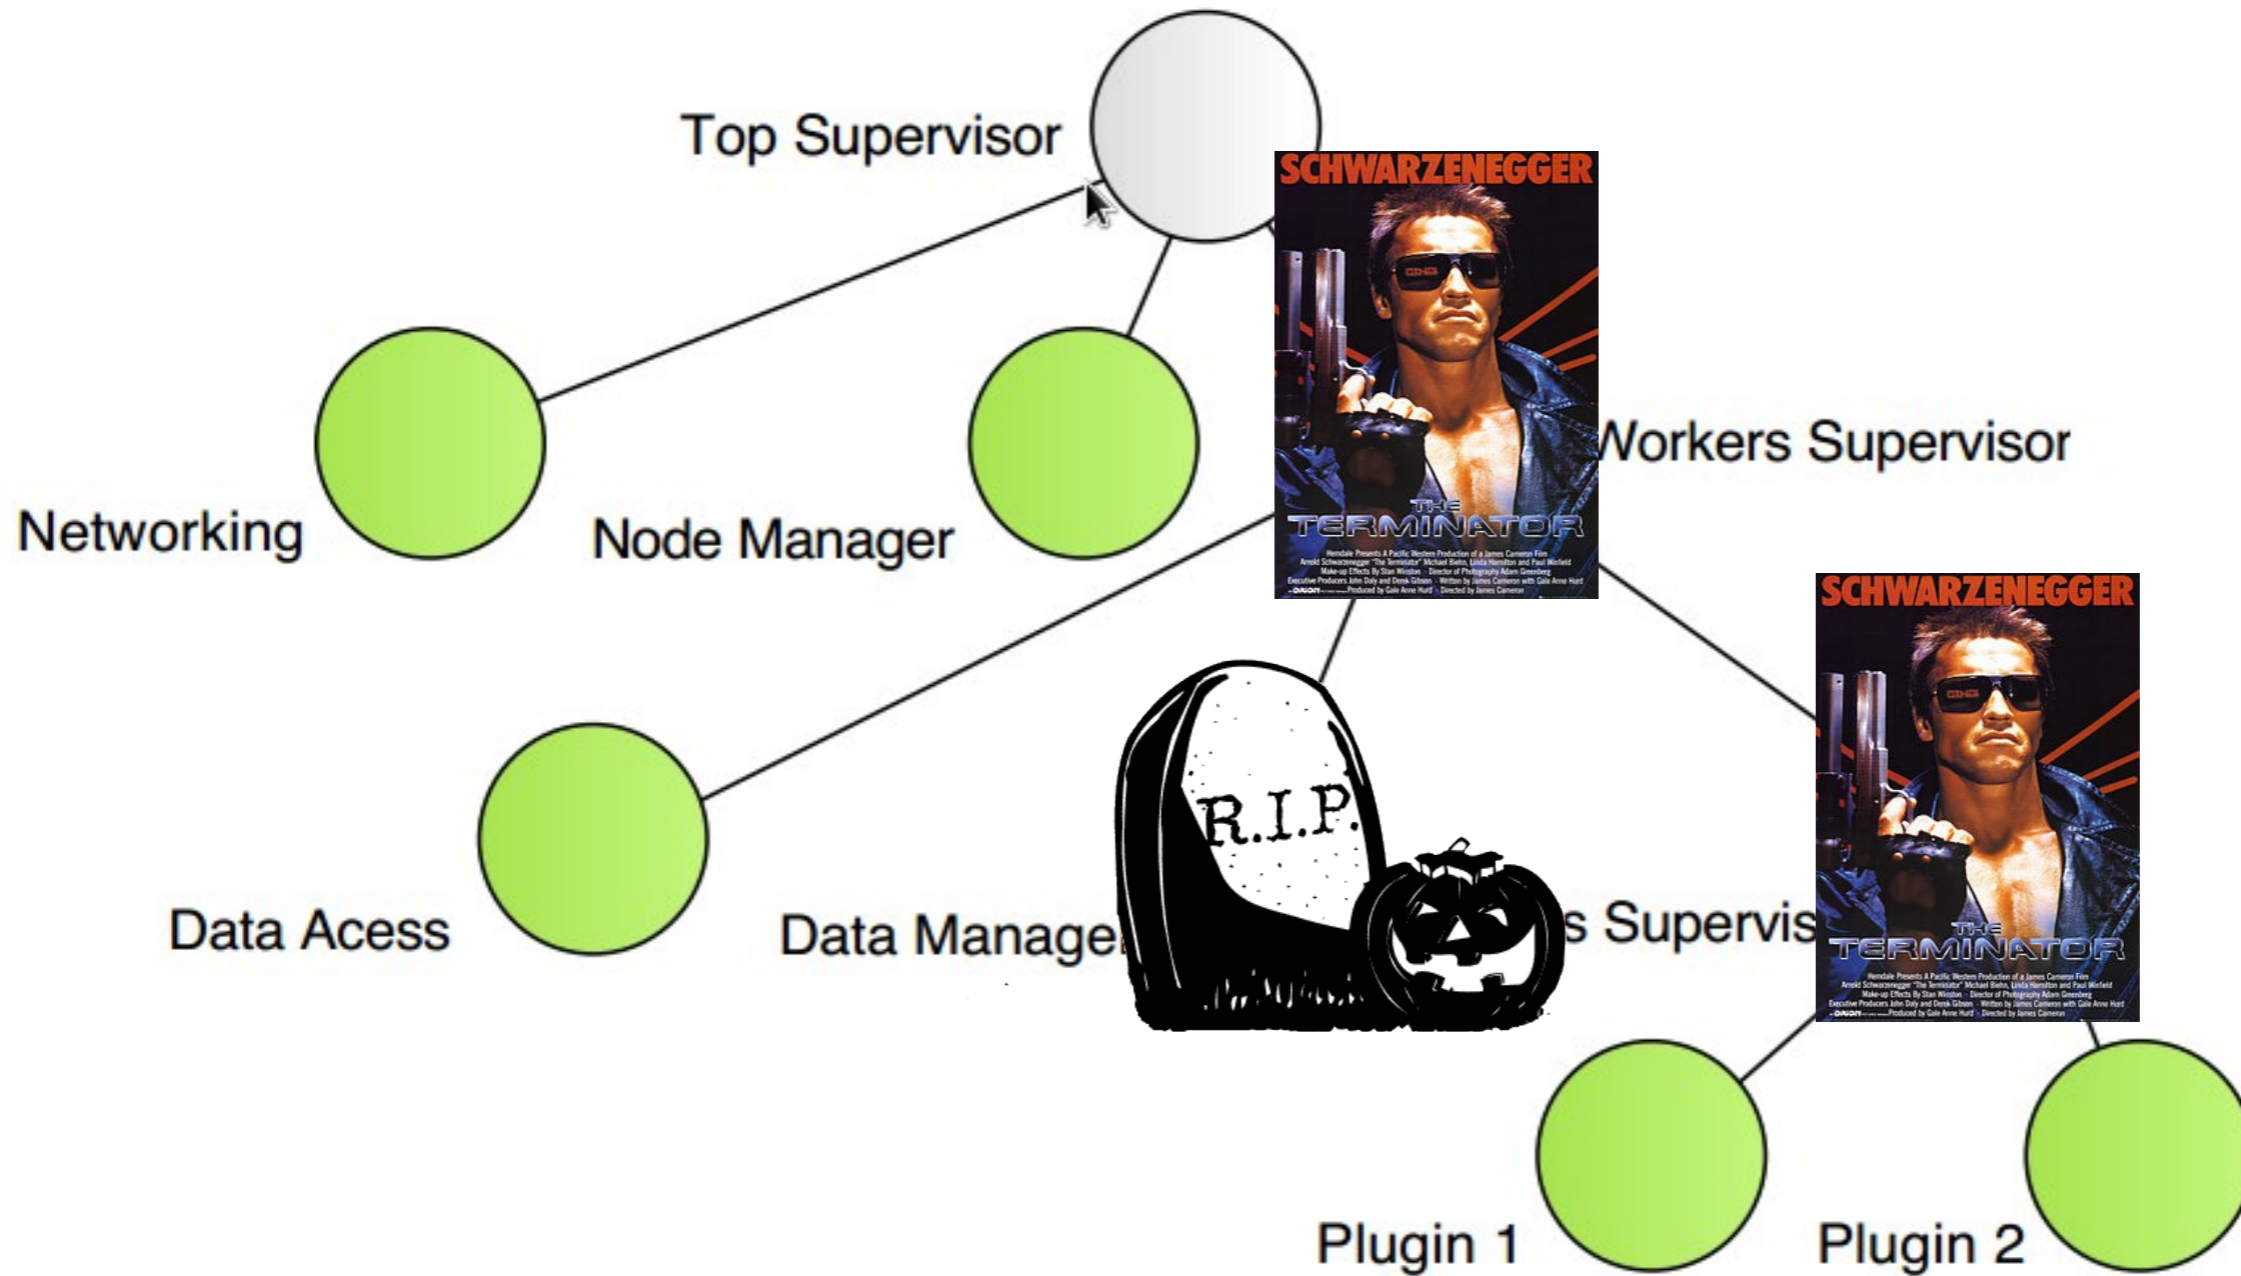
Top Supervisor

SCHWARZENEGGER

THE TERMINATOR

Hemdale Presents A Pacific Western Production of a James Cameron Film
Arnold Schwarzenegger "The Terminator" Michael Biehn, Linda Hamilton and Paul Winfield
Make-up Effects By Stan Winston · Director of Photography Adam Greenberg
Executive Producers John Daly and Derek Gibson · Written by James Cameron with Gale Anne Hurd
ORION · Produced by Gale Anne Hurd · Directed by James Cameron

Workers Supervisor

Networking

Node Manager

SCHWARZENEGGER

THE TERMINATOR

Hemdale Presents A Pacific Western Production of a James Cameron Film
Arnold Schwarzenegger "The Terminator" Michael Biehn, Linda Hamilton and Paul Winfield
Make-up Effects By Stan Winston · Director of Photography Adam Greenberg
Executive Producers John Daly and Derek Gibson · Written by James Cameron with Gale Anne Hurd
ORION · Produced by Gale Anne Hurd · Directed by James Cameron

R.I.P.

Data Acess

Data Manage

s Supervis

Plugin 1

Plugin 2